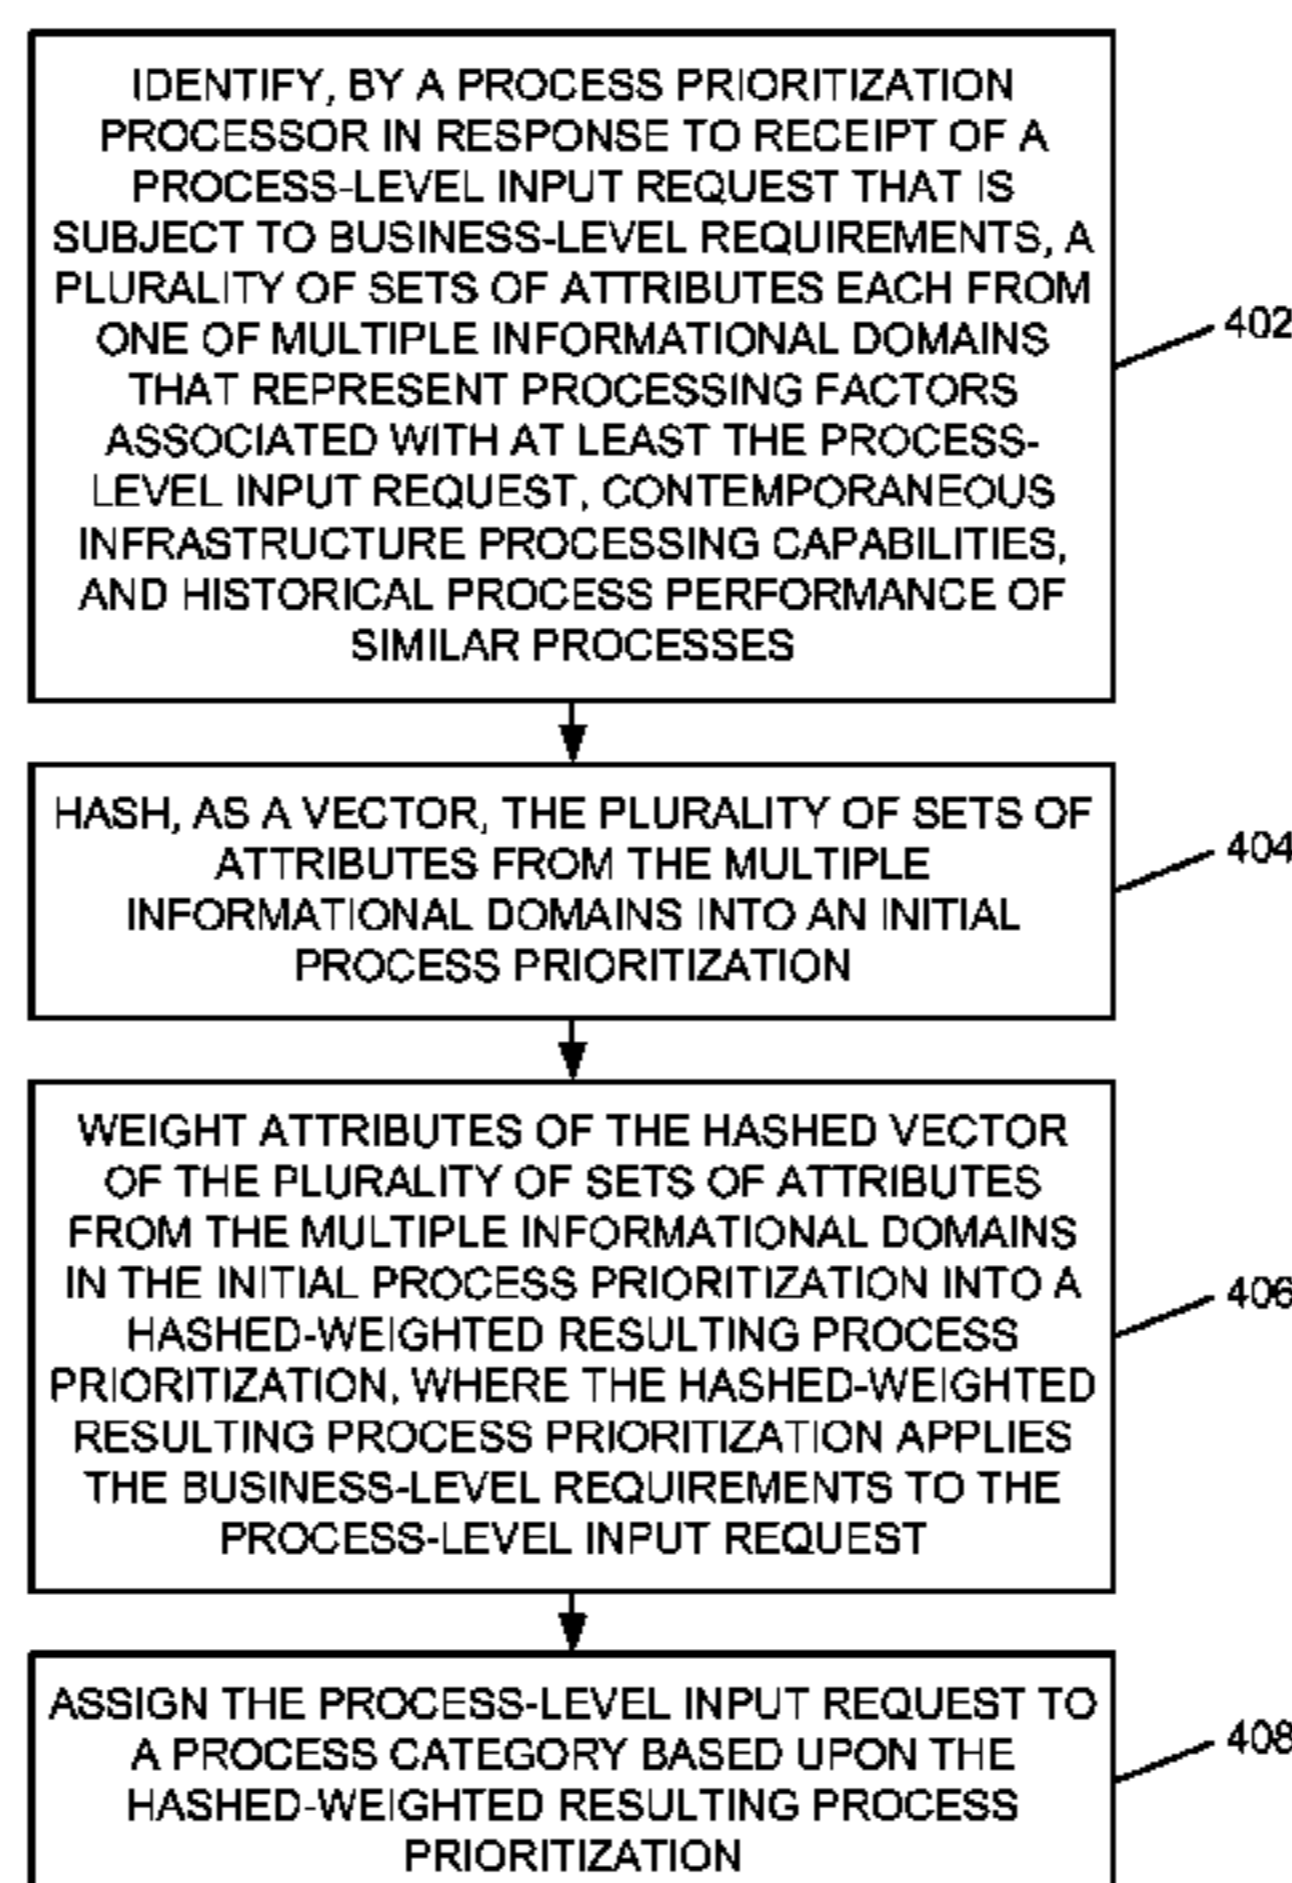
IDENTIFY, BY A PROCESS PRIORITIZATION PROCESSOR IN RESPONSE TO RECEIPT OF A PROCESS-LEVEL INPUT REQUEST THAT IS SUBJECT TO BUSINESS-LEVEL REQUIREMENTS, A PLURALITY OF SETS OF ATTRIBUTES EACH FROM ONE OF MULTIPLE INFORMATIONAL DOMAINS THAT REPRESENT PROCESSING FACTORS ASSOCIATED WITH AT LEAST THE PROCESS-LEVEL INPUT REQUEST, CONTEMPORANEOUS INFRASTRUCTURE PROCESSING CAPABILITIES, AND HISTORICAL PROCESS PERFORMANCE OF SIMILAR PROCESSES

402

HASH, AS A VECTOR, THE PLURALITY OF SETS OF ATTRIBUTES FROM THE MULTIPLE INFORMATIONAL DOMAINS INTO AN INITIAL PROCESS PRIORITIZATION

404

WEIGHT ATTRIBUTES OF THE HASHED VECTOR OF THE PLURALITY OF SETS OF ATTRIBUTES FROM THE MULTIPLE INFORMATIONAL DOMAINS IN THE INITIAL PROCESS PRIORITIZATION INTO A HASHED-WEIGHTED RESULTING PROCESS PRIORITIZATION, WHERE THE HASHED-WEIGHTED RESULTING PROCESS PRIORITIZATION APPLIES THE BUSINESS-LEVEL REQUIREMENTS TO THE PROCESS-LEVEL INPUT REQUEST

406

ASSIGN THE PROCESS-LEVEL INPUT REQUEST TO A PROCESS CATEGORY BASED UPON THE HASHED-WEIGHTED RESULTING PROCESS PRIORITIZATION

408